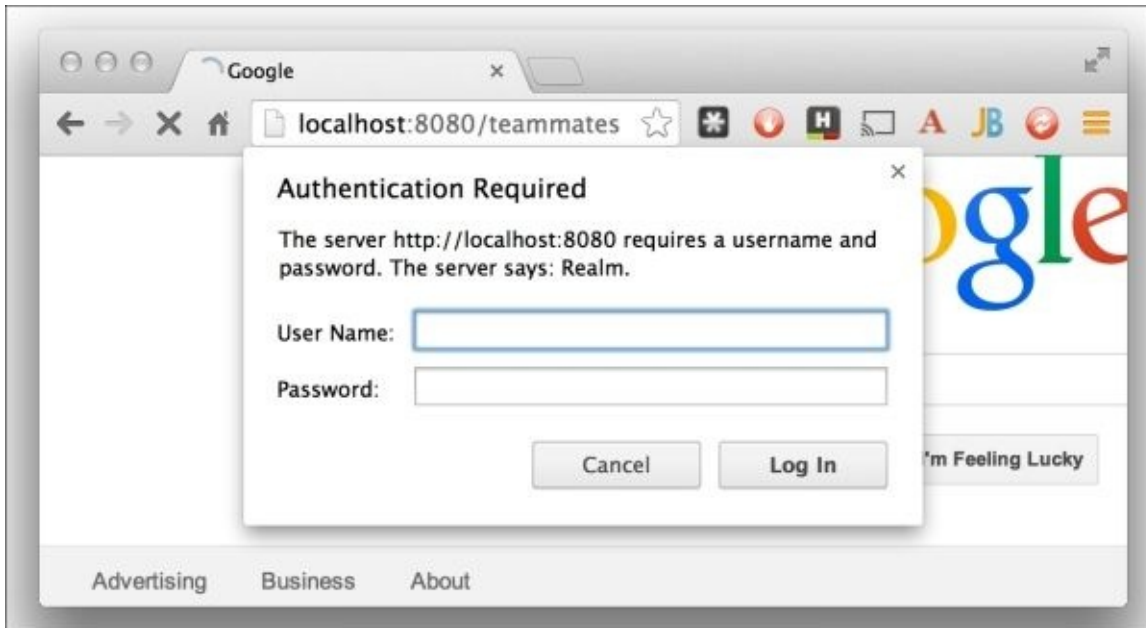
Google ×

localhost:8080/teammates

A JB

×

Authentication Required

The server http://localhost:8080 requires a username and password. The server says: Realm.

User Name:

Password:

Cancel

Log In

ogle

'm Feeling Lucky

Advertising Business About